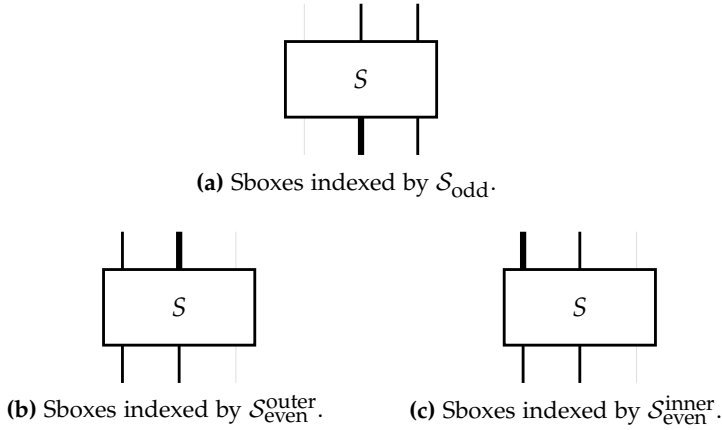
$S$

**(a)** Sboxes indexed by $\mathcal{S}_{\text{odd}}$.

$S$

**(b)** Sboxes indexed by $\mathcal{S}_{\text{even}}^{\text{outer}}$.

$S$

**(c)** Sboxes indexed by $\mathcal{S}_{\text{even}}^{\text{inner}}$.